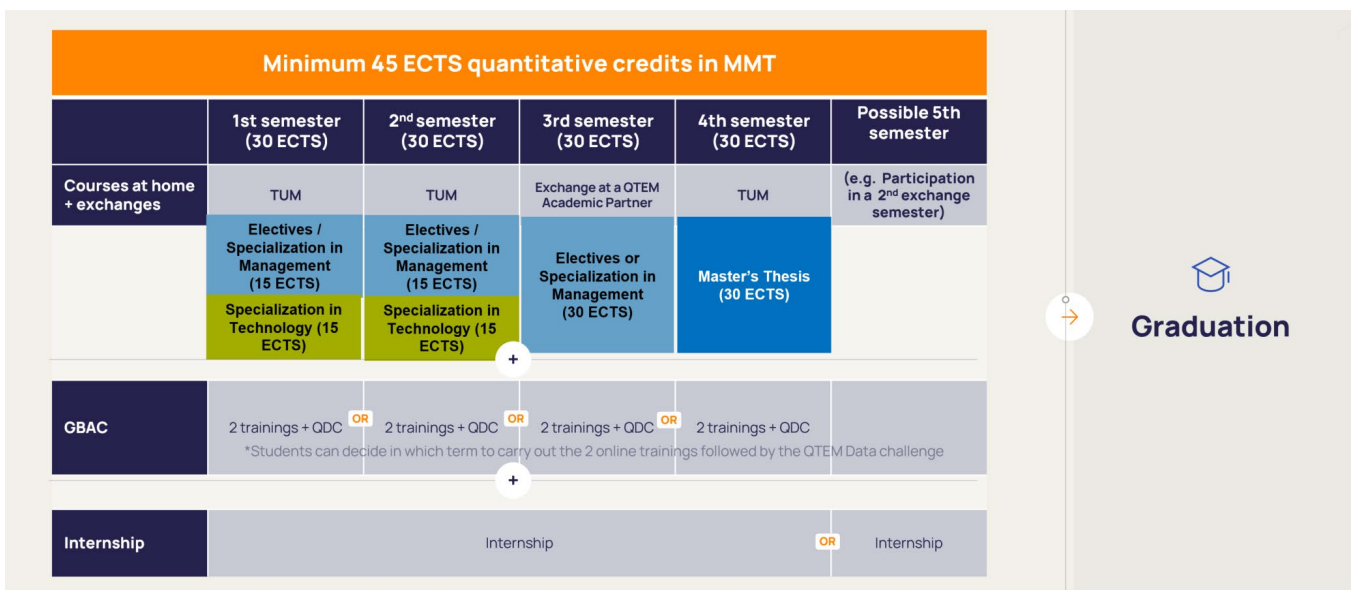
Minimum 45 ECTS quantitative credits in MMT

| | 1st semester (30 ECTS) | 2nd semester (30 ECTS) | 3rd semester (30 ECTS) | 4th semester (30 ECTS) | Possible 5th semester |
|---|---|---|---|---|---|
| Courses at home + exchanges | TUM | TUM | Exchange at a QTEM Academic Partner | TUM | (e.g. Participation in a 2nd exchange semester) |
| | Electives / Specialization in Management (15 ECTS) | Electives / Specialization in Management (15 ECTS) | Electives or Specialization in Management (30 ECTS) | Master's Thesis (30 ECTS) | |
| | Specialization in Technology (15 ECTS) | Specialization in Technology (15 ECTS) | | | |

+

| GBAC | 2 trainings + QDC OR | 2 trainings + QDC OR | 2 trainings + QDC OR | 2 trainings + QDC | |
|---|---|---|---|---|---|

*Students can decide in which term to carry out the 2 online trainings followed by the QTEM Data challenge

+

| Internship | Internship OR | Internship |
|---|---|---|

Graduation